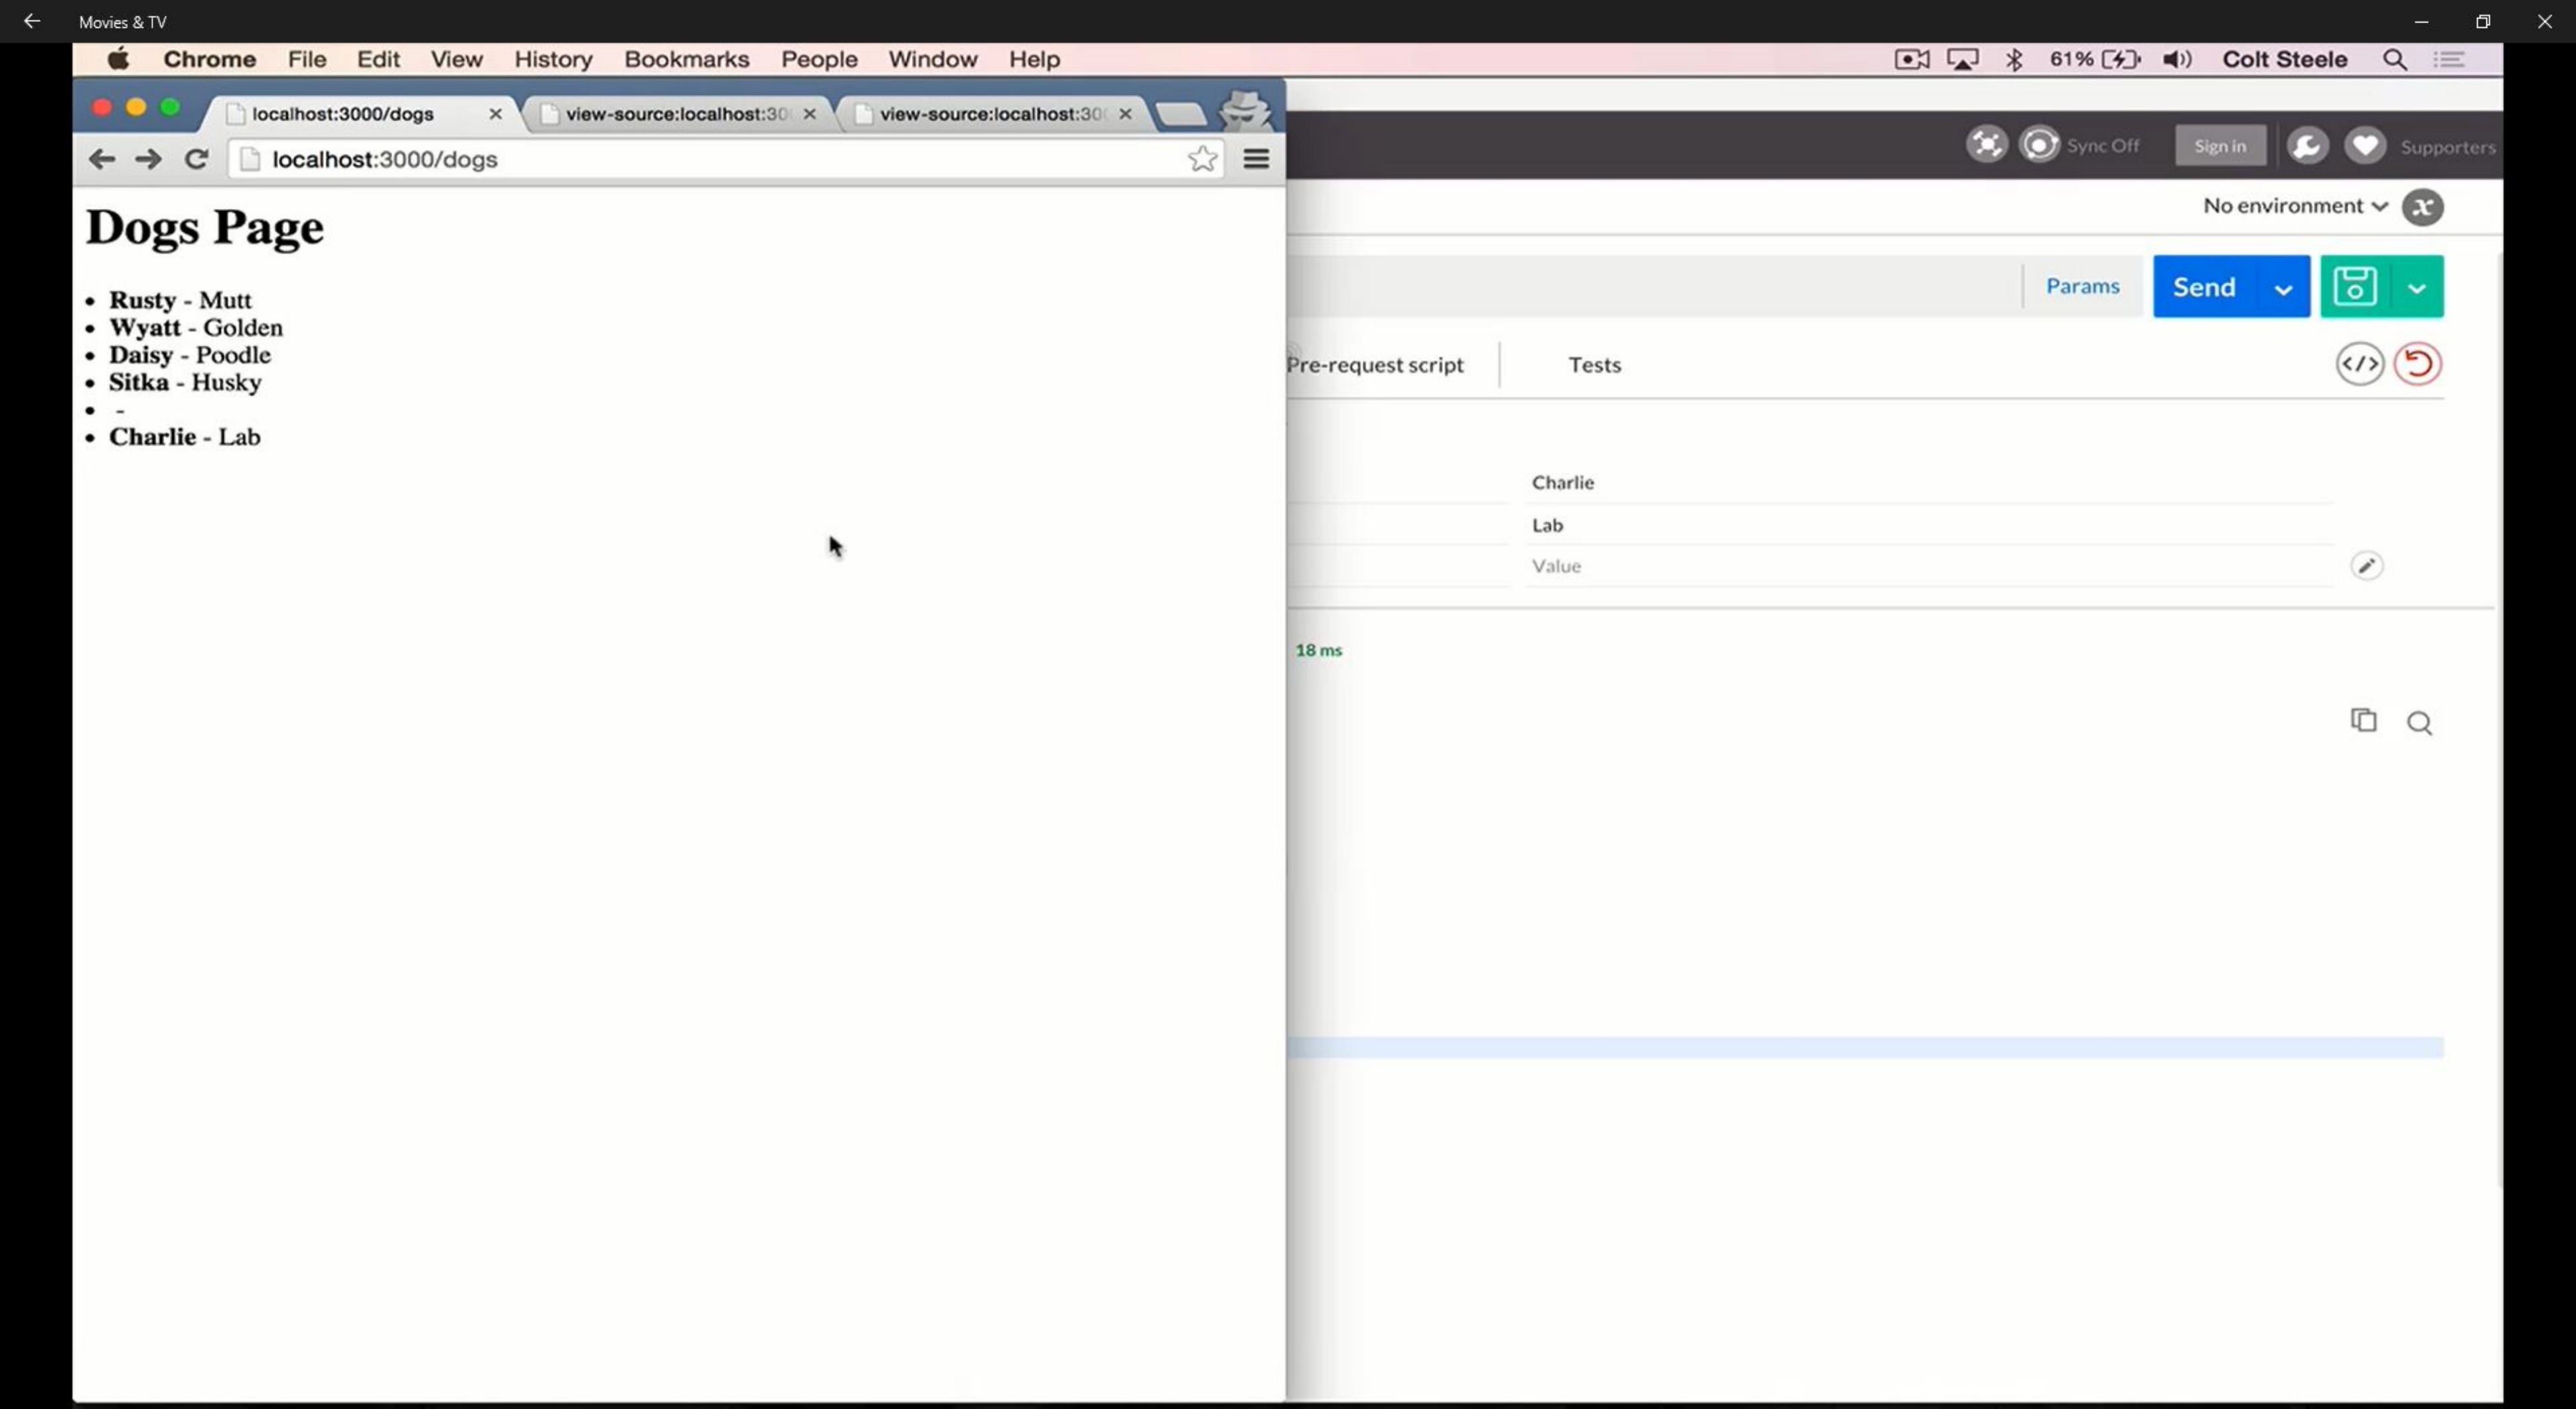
Movies & TV

Chrome File Edit View History Bookmarks People Window Help 61% Colt Steele

localhost:3000/dogs
view-source:localhost:30
view-source:localhost:30

localhost:3000/dogs

# Dogs Page

- **Rusty** - Mutt
- **Wyatt** - Golden
- **Daisy** - Poodle
- **Sitka** - Husky
- -
- **Charlie** - Lab

Sync Off Sign in Supporters

No environment

Params Send

Pre-request script Tests

Charlie
Lab
Value

18 ms